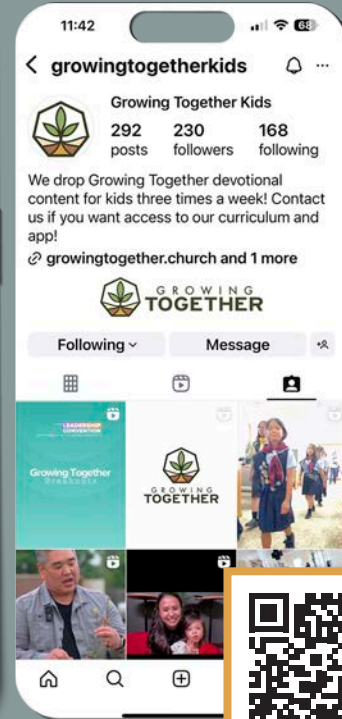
11:42

68

growingtogetherkids

Growing Together Kids

292 posts

230 followers

168 following

We drop Growing Together devotional content for kids three times a week! Contact us if you want access to our curriculum and app!

growingtogether.church and 1 more

GROWING TOGETHER

Following

Message

LEADERSHIP CONVENTION

Growing Together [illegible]

GROWING TOGETHER